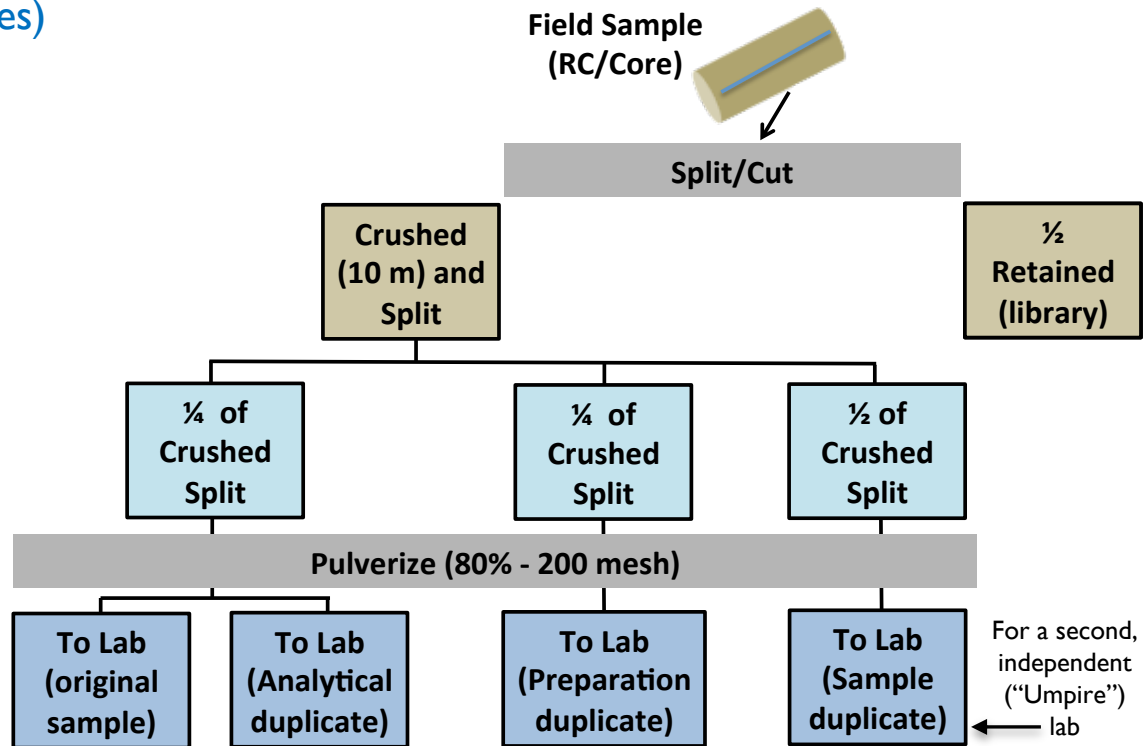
es)

Field Sample (RC/Core)

Split/Cut

Crushed (10 m) and Split

½ Retained (library)

¼ of Crushed Split

¼ of Crushed Split

½ of Crushed Split

Pulverize (80% - 200 mesh)

To Lab (original sample)

To Lab (Analytical duplicate)

To Lab (Preparation duplicate)

To Lab (Sample duplicate)

For a second, independent ("Umpire") lab